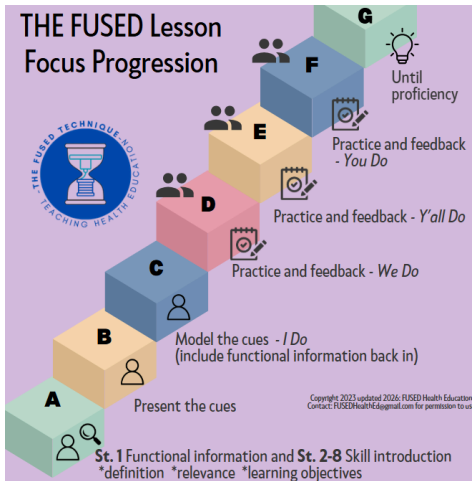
THE FUSED Lesson Focus Progression

THE FUSED TECHNIQUE · TEACHING HEALTH EDUCATION

G

Until proficiency

F

Practice and feedback - You Do

E

Practice and feedback - Y'all Do

D

Practice and feedback - We Do

C

Model the cues - I Do (include functional information back in)

B

Present the cues

A

St. 1 Functional information and St. 2-8 Skill introduction *definition *relevance *learning objectives

Copyright 2023 updated 2026: FUSED Health Education
Contact: FUSEDHealthEd@gmail.com for permission to us